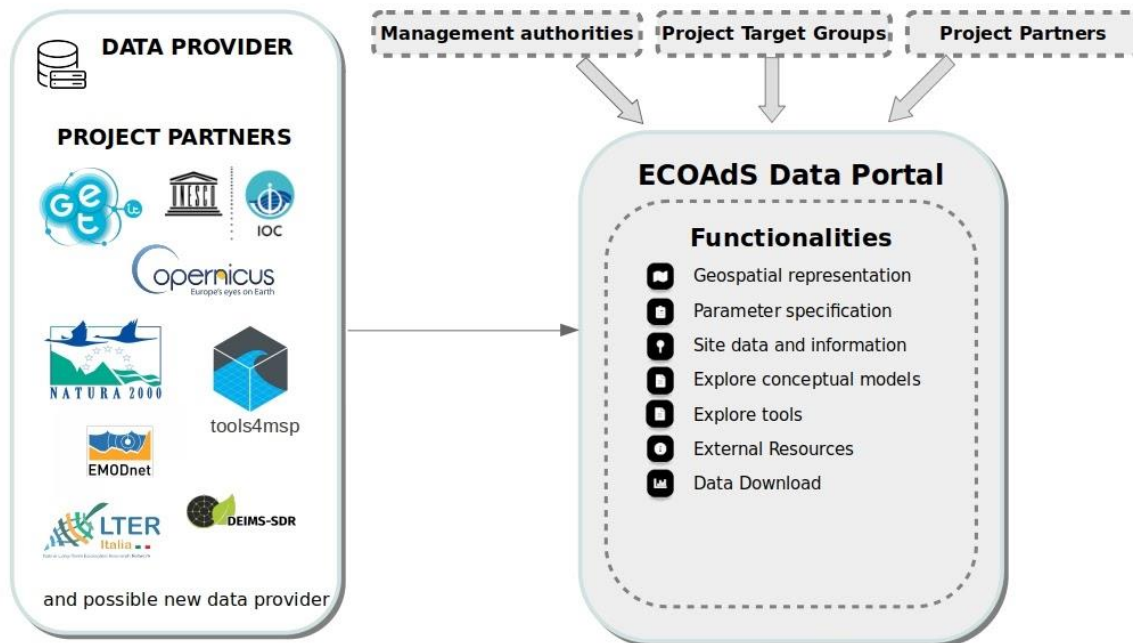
DATA PROVIDER

PROJECT PARTNERS

GET it

UNESCO

IOC

opernicus
Europe's eyes on Earth

NATURA 2000

tools4msp

EMODnet

LTER Italia

DEIMS-SDR

and possible new data provider

Management authorities

Project Target Groups

Project Partners

ECOAdS Data Portal

Functionalities

Geospatial representation
Parameter specification
Site data and information
Explore conceptual models
Explore tools
External Resources
Data Download